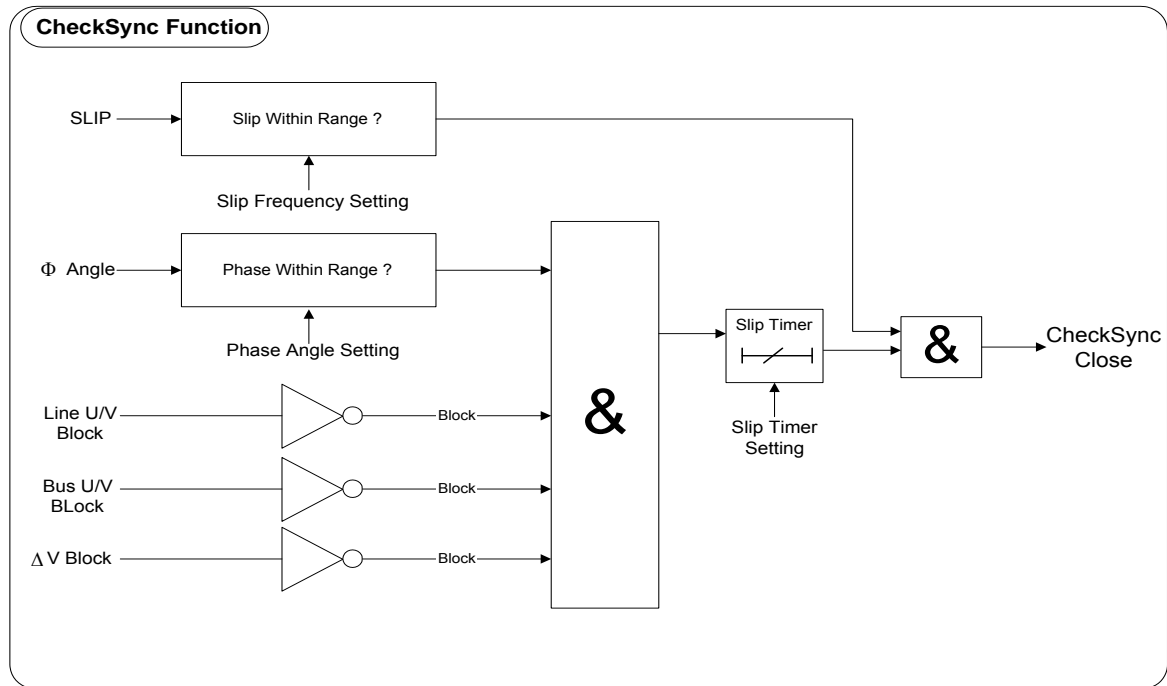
CheckSync Function

SLIP

Slip Within Range ?

Slip Frequency Setting

Φ Angle

Phase Within Range ?

Phase Angle Setting

Line U/V Block

Block

Bus U/V BLock

Block

Δ V Block

Block

&

Slip Timer

Slip Timer Setting

&

CheckSync Close